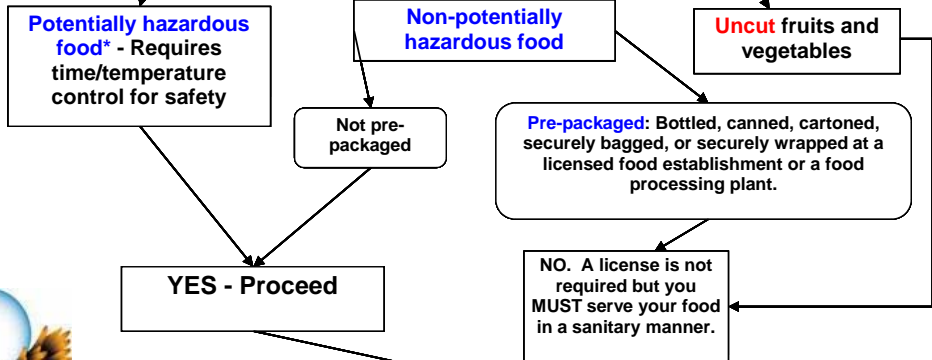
Potentially hazardous food* - Requires time/temperature control for safety

Non-potentially hazardous food

Uncut fruits and vegetables

Not pre-packaged

Pre-packaged: Bottled, canned, cartoned, securely bagged, or securely wrapped at a licensed food establishment or a food processing plant.

YES - Proceed

NO. A license is not required but you MUST serve your food in a sanitary manner.